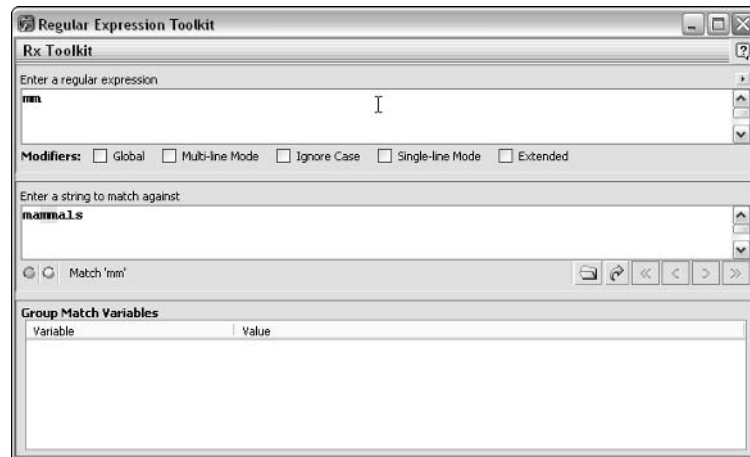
Regular Expression Toolkit

Rx Toolkit

Enter a regular expression

mm

Modifiers: Global Multi-line Mode Ignore Case Single-line Mode Extended

Enter a string to match against

mammals

Match 'mm'

Group Match Variables

| Variable | Value |
|---|---|